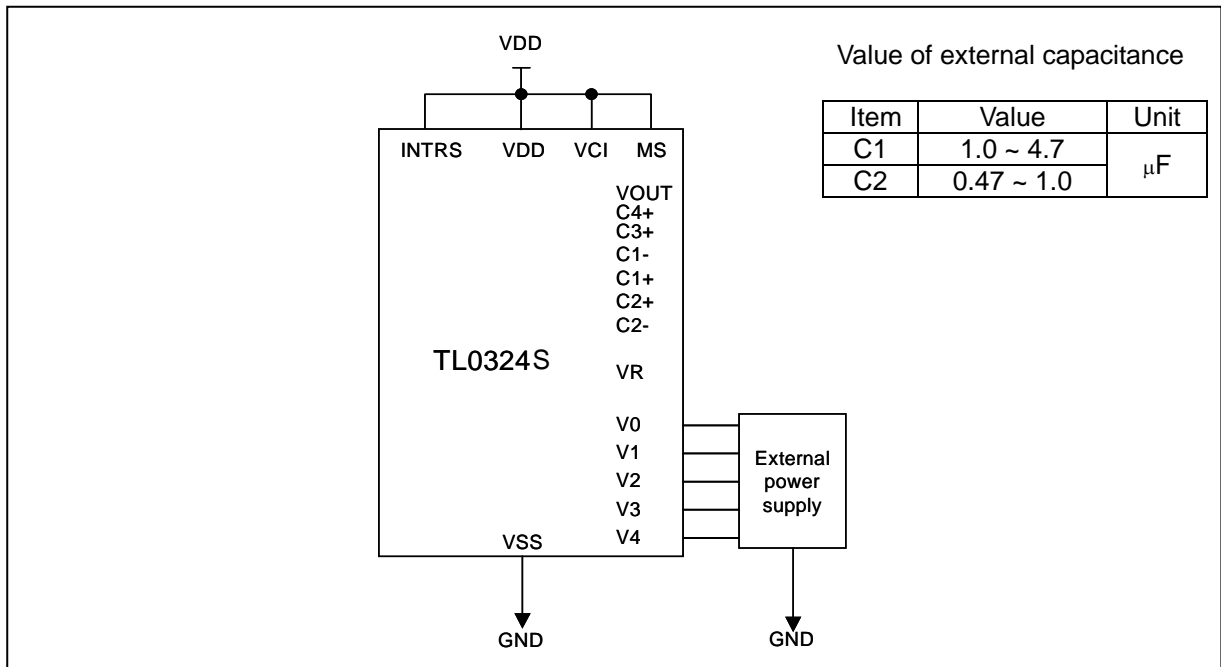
VDD

Value of external capacitance

| Item | Value | Unit |
|---|---|---|
| C1 | 1.0 ~ 4.7 | μF |
| C2 | 0.47 ~ 1.0 | |

INTRS VDD VCI MS

VOUT
C4+
C3+
C1-
C1+
C2+
C2-

TL0324S

VR

V0
V1
V2
V3
V4

External power supply

VSS

GND

GND